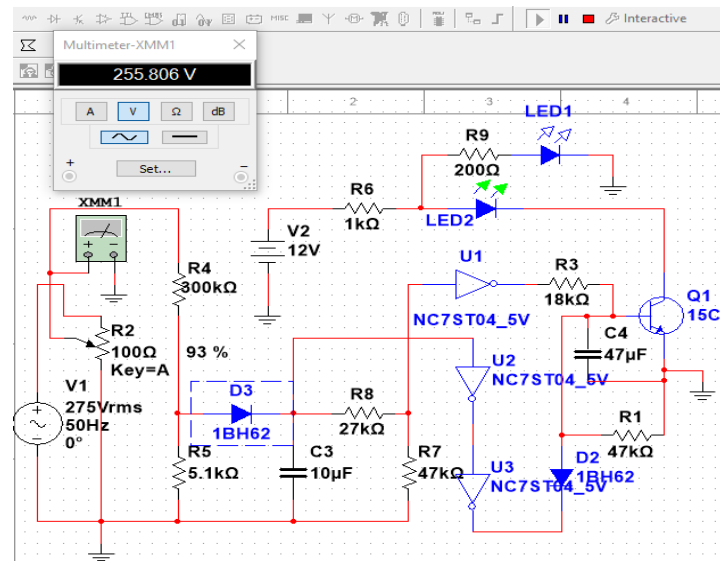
Interactive

Multimeter-XMM1

255.806 V

A V Ω dB

Set...

+ -

2 3 4

XMM1

LED1

R9
200Ω

R6
1kΩ

LED2

V2
12V

R4
300kΩ

U1

R3
18kΩ

Q1
15C

NC7ST04_5V

R2
100Ω
Key=A

93 %

C4
47µF

U2
NC7ST04_5V

V1
275Vrms
50Hz
0°

D3
1BH62

R8
27kΩ

R1
47kΩ

R5
5.1kΩ

C3
10µF

R7
47kΩ

U3
NC7ST04_5V

D2
1BH62